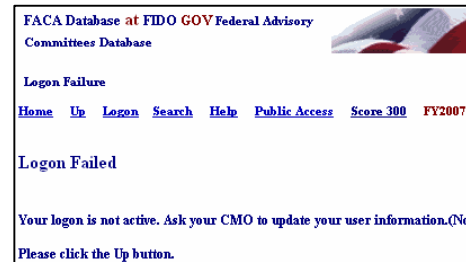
FACA Database at FIDO GOV Federal Advisory Committees Database

Logon Failure

Home Up Logon Search Help Public Access Score 300 FY2007

Logon Failed

Your logon is not active. Ask your CMO to update your user information.(No

Please click the Up button.